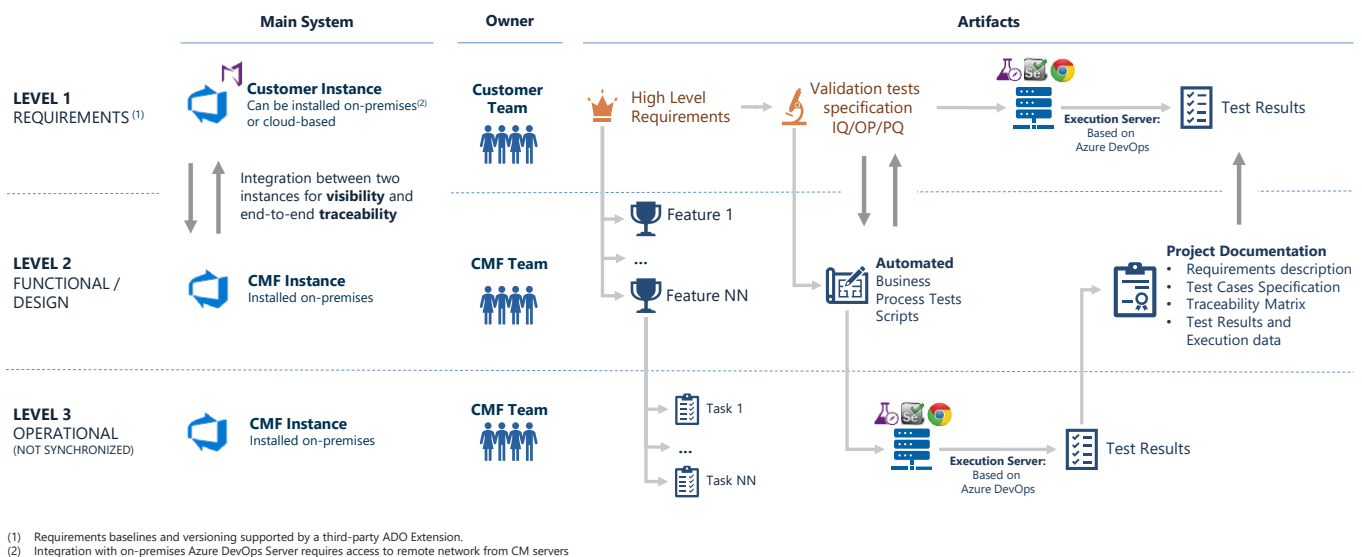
Main System

Owner

Artifacts

LEVEL 1
REQUIREMENTS $^{(1)}$

Customer Instance
Can be installed on-premises$^{(2)}$ or cloud-based

Customer Team

High Level Requirements

Validation tests specification IQ/OP/PQ

Execution Server: Based on Azure DevOps

Test Results

Integration between two instances for **visibility** and end-to-end **traceability**

Feature 1

...

Feature NN

LEVEL 2
FUNCTIONAL / DESIGN

CMF Instance
Installed on-premises

CMF Team

Automated Business Process Tests Scripts

Project Documentation
• Requirements description
• Test Cases Specification
• Traceability Matrix
• Test Results and Execution data

LEVEL 3
OPERATIONAL
(NOT SYNCHRONIZED)

CMF Instance
Installed on-premises

CMF Team

Task 1

...

Task NN

Execution Server: Based on Azure DevOps

Test Results

(1) Requirements baselines and versioning supported by a third-party ADO Extension.
(2) Integration with on-premises Azure DevOps Server requires access to remote network from CM servers